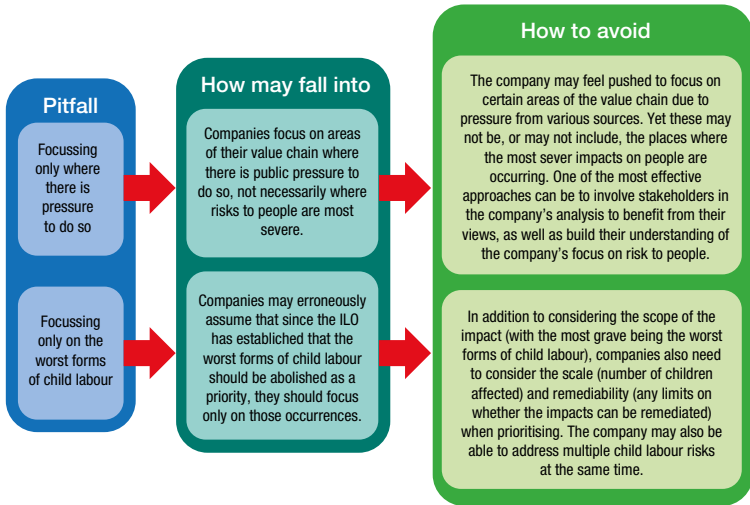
Pitfall

Focussing only where there is pressure to do so

Focussing only on the worst forms of child labour

How may fall into

Companies focus on areas of their value chain where there is public pressure to do so, not necessarily where risks to people are most severe.

Companies may erroneously assume that since the ILO has established that the worst forms of child labour should be abolished as a priority, they should focus only on those occurrences.

How to avoid

The company may feel pushed to focus on certain areas of the value chain due to pressure from various sources. Yet these may not be, or may not include, the places where the most sever impacts on people are occurring. One of the most effective approaches can be to involve stakeholders in the company's analysis to benefit from their views, as well as build their understanding of the company's focus on risk to people.

In addition to considering the scope of the impact (with the most grave being the worst forms of child labour), companies also need to consider the scale (number of children affected) and remediability (any limits on whether the impacts can be remediated) when prioritising. The company may also be able to address multiple child labour risks at the same time.